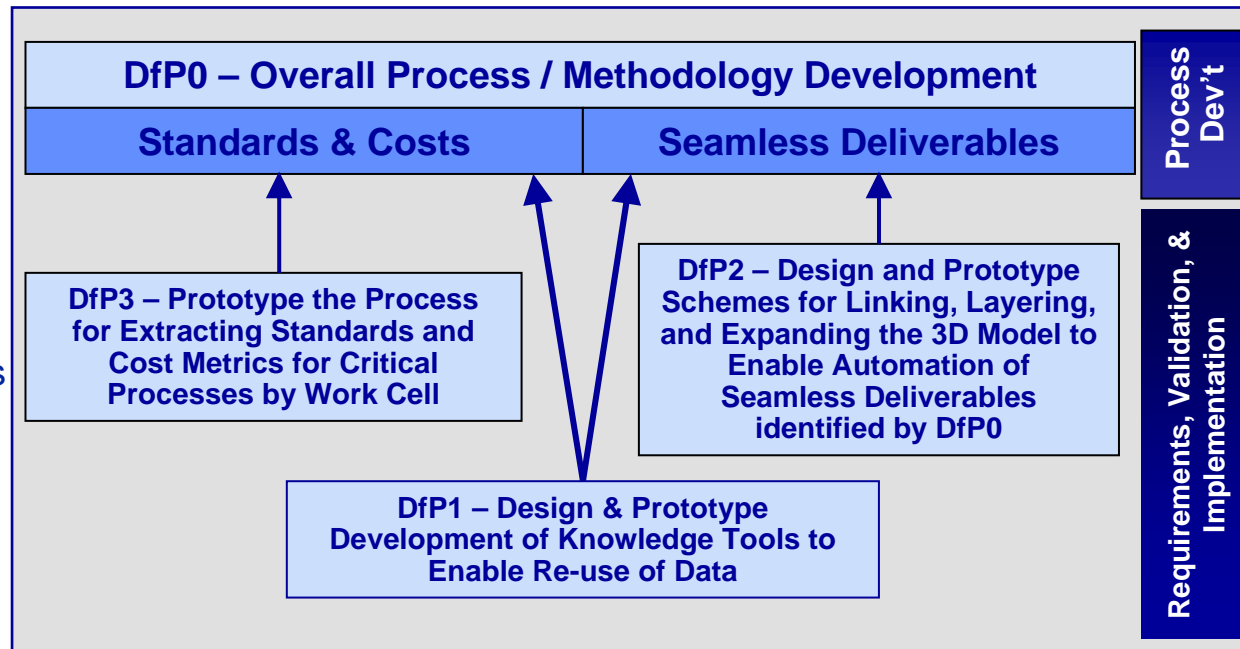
DfP0 – Overall Process / Methodology Development

Standards & Costs

Seamless Deliverables

Process Dev't

DfP3 – Prototype the Process for Extracting Standards and Cost Metrics for Critical Processes by Work Cell

DfP2 – Design and Prototype Schemes for Linking, Layering, and Expanding the 3D Model to Enable Automation of Seamless Deliverables identified by DfP0

Requirements, Validation, & Implementation

s

DfP1 – Design & Prototype Development of Knowledge Tools to Enable Re-use of Data